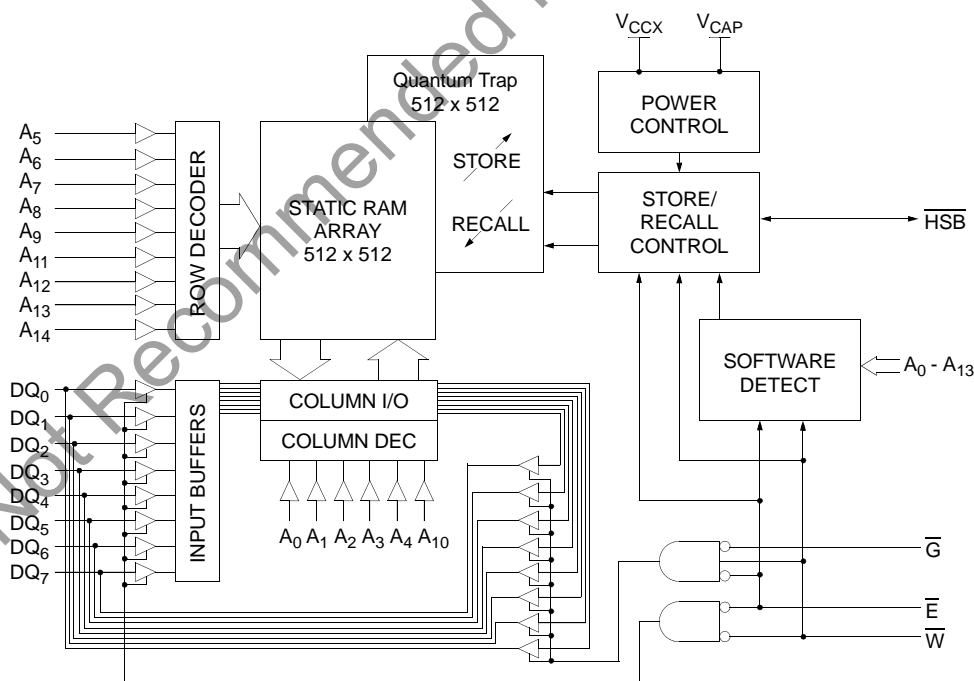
Not Recommended

$V_{CCX}$ $V_{CAP}$

POWER CONTROL

Quantum Trap 512 x 512

STORE

RECALL

STORE/ RECALL CONTROL

$\overline{HSB}$

$A_5$
$A_6$
$A_7$
$A_8$
$A_9$
$A_{11}$
$A_{12}$
$A_{13}$
$A_{14}$

ROW DECODER

STATIC RAM ARRAY 512 x 512

SOFTWARE DETECT

$A_0$ - $A_{13}$

$DQ_0$
$DQ_1$
$DQ_2$
$DQ_3$
$DQ_4$
$DQ_5$
$DQ_6$
$DQ_7$

INPUT BUFFERS

COLUMN I/O

COLUMN DEC

$A_0$ $A_1$ $A_2$ $A_3$ $A_4$ $A_{10}$

$\overline{G}$

$\overline{E}$

$\overline{W}$